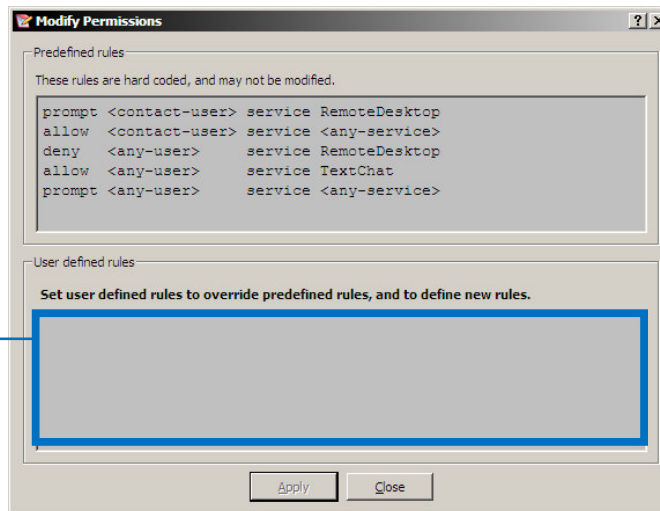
Modify Permissions

?

Predefined rules

These rules are hard coded, and may not be modified.

prompt <contact-user> service RemoteDesktop
allow <contact-user> service <any-service>
deny <any-user> service RemoteDesktop
allow <any-user> service TextChat
prompt <any-user> service <any-service>

User defined rules

Set user defined rules to override predefined rules, and to define new rules.

Apply Close